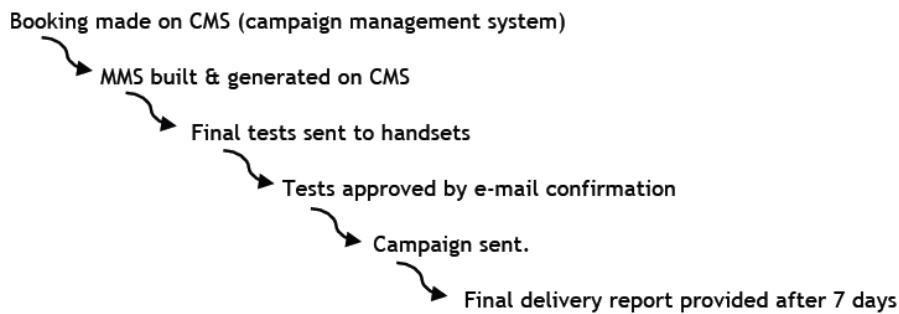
Booking made on CMS (campaign management system)

MMS built & generated on CMS

Final tests sent to handsets

Tests approved by e-mail confirmation

Campaign sent.

Final delivery report provided after 7 days